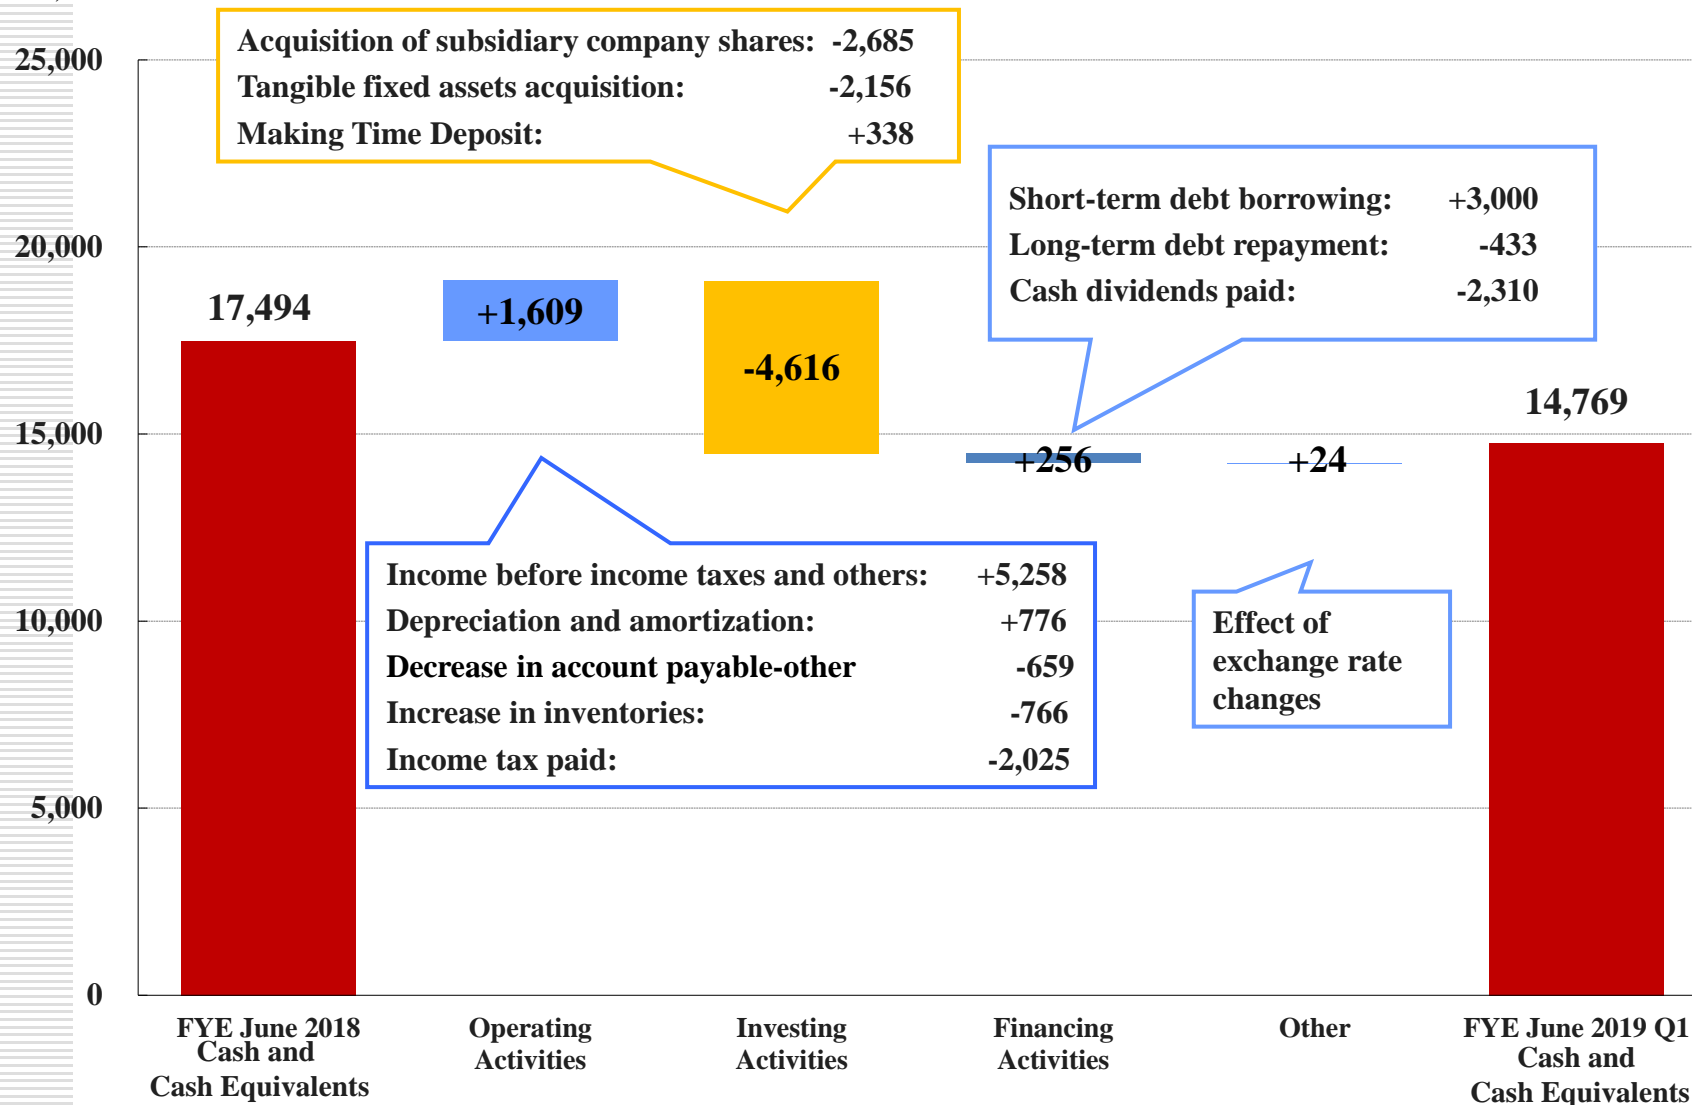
25,000
20,000
15,000
10,000
5,000
0

Acquisition of subsidiary company shares: -2,685
Tangible fixed assets acquisition: -2,156
Making Time Deposit: +338

Short-term debt borrowing: +3,000
Long-term debt repayment: -433
Cash dividends paid: -2,310

17,494
+1,609
-4,616
+256
+24
14,769

Income before income taxes and others: +5,258
Depreciation and amortization: +776
Decrease in account payable-other -659
Increase in inventories: -766
Income tax paid: -2,025

Effect of exchange rate changes

FYE June 2018 Cash and Cash Equivalents
Operating Activities
Investing Activities
Financing Activities
Other
FYE June 2019 Q1 Cash and Cash Equivalents